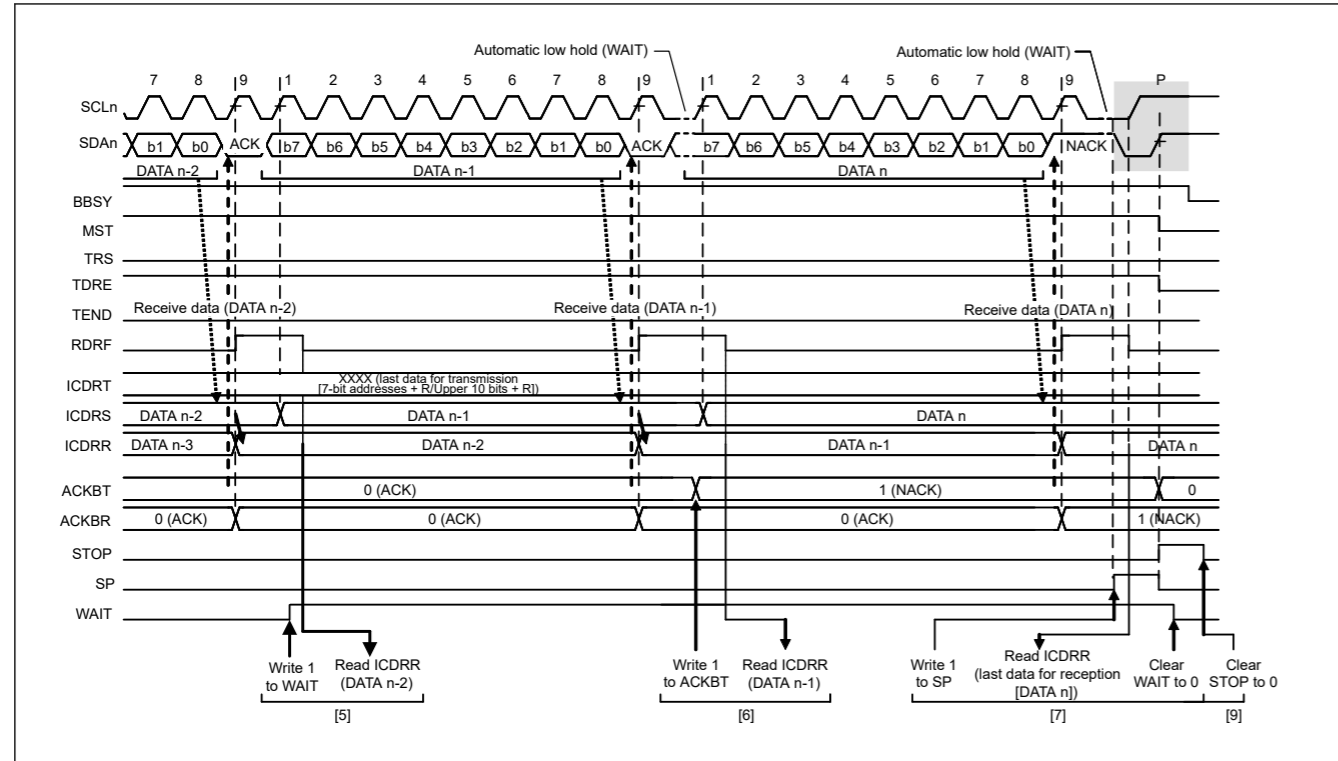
Automatic low hold (WAIT)

Automatic low hold (WAIT)

7 8 9 1 2 3 4 5 6 7 8 9 1 2 3 4 5 6 7 8 9 P

SCLn

SDAn b1 b0 ACK b7 b6 b5 b4 b3 b2 b1 b0 ACK b7 b6 b5 b4 b3 b2 b1 b0 NACK

DATA n-2 DATA n-1 DATA n

BBSY

MST

TRS

TDRE

TEND Receive data (DATA n-2) Receive data (DATA n-1) Receive data (DATA n)

RDRF

ICDRT XXXX (last data for transmission [7-bit addresses + R/Upper 10 bits + R])

ICDRS DATA n-2 DATA n-1 DATA n

ICDRR DATA n-3 DATA n-2 DATA n-1 DATA n

ACKBT 0 (ACK) 1 (NACK) 0

ACKBR 0 (ACK) 0 (ACK) 0 (ACK) 1 (NACK)

STOP

SP

WAIT

Write 1 to WAIT

Read ICDRR (DATA n-2)

[5]

Write 1 to ACKBT

Read ICDRR (DATA n-1)

[6]

Write 1 to SP

Read ICDRR (last data for reception [DATA n])

Clear WAIT to 0

[7]

Clear STOP to 0

[9]